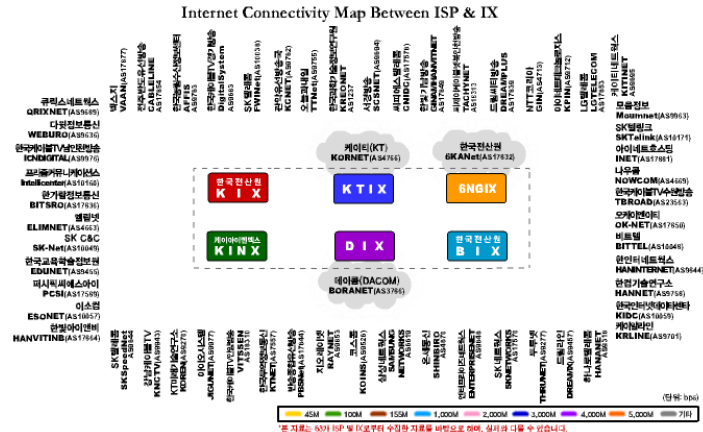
Internet Connectivity Map Between ISP & IX

큐릭스네트웍스
QRIXNET(AS9695)
다원방송
WEBURO(AS9636)
한국케이블TV남인천방송
ICNDIGITAL(AS9976)
프리즘커뮤니케이션스
Intellicenter(AS10166)
한가람정보통신
BITSRO(AS17836)
엘림넷
ELIMNET(AS4663)
SK C&C
SK-Net(AS10049)
한국교육학술정보원
EDUNET(AS9455)
피씨씨에스아이
PCSI(AS17589)
이소넷
ESONET(AS10057)
한빛아이앤비
HANVITINB(AS17664)

벨소프트
VAAN(AS17877)
씨엔엠
CABLELINE
AS17854
에프아이티
AFFIS
AS4763
디지털시스템
DigitalSystem
AS9953
SK 텔레콤
FWIN(AS10138)
케이씨엔
KCNET(AS9762)
TTNet(AS9755)
KREONET
AS1237
서경방송
SCSNET(AS9694)
CHIDC(AS17876)
드림라인
DREAMLINE
AS9457
TACHYNET
AS17811
DRMPLUS
AS17839
NTT코리아
GIN(AS4713)
KPIN(AS9712)
LG텔레콤
LGTELECOM
AS17858
케이아이티넷
KITINET
AS9665

모음정보
Moumnet(AS9953)
SK텔링크
SKTelink(AS10174)
아이네트호스팅
INET(AS17601)
나우콤
NOWCOM(AS4669)
한국케이블TV수원방송
TBROAD(AS23563)
오케이넷
OK-NET(AS17858)
비트텔
BITTEL(AS10048)
한인터네트웍스
HANINTERNET(AS9644)
한컴기술연구소
HANNET(AS9756)
한국인터넷데이터센터
KIDC(AS10059)
케이알라인
KRLINE(AS9781)

케이티(KT)
KORNET(AS4766)
한국전산원
6KANet(AS17832)
한국전산원
K I X
K T I X
6NGIX
케이아이엔엑스
K I N X
D I X
한국전산원
B I X
데이콤(DACOM)
BORANET(AS3786)

SK브로드밴드
SKSpeednet
AS9848
강남케이블TV
KNCTV(AS9943)
KOREAN(AS9270)
JKCANET(AS9077)
VITSSEN
AS17839
KTNET(AS17557)
PISNet(AS17648)
RAYNET
AS9695
KOINS(AS9628)
SAMSUNG
NETWORKS
AS6619
SHINBIRO
AS10036
ENTERPRISENET
AS9848
SKNETWORKS
AS9848
THRUNET(AS9277)
DREAMX(AS9457)
HANANET
AS9318

(단위: bps)
45M 100M 155M 1,000M 2,000M 3,000M 4,000M 5,000M 기타
*본 자료는 KIX ISP 및 IX로부터 수집한 자료를 바탕으로 하며, 실제와 다를 수 있습니다.